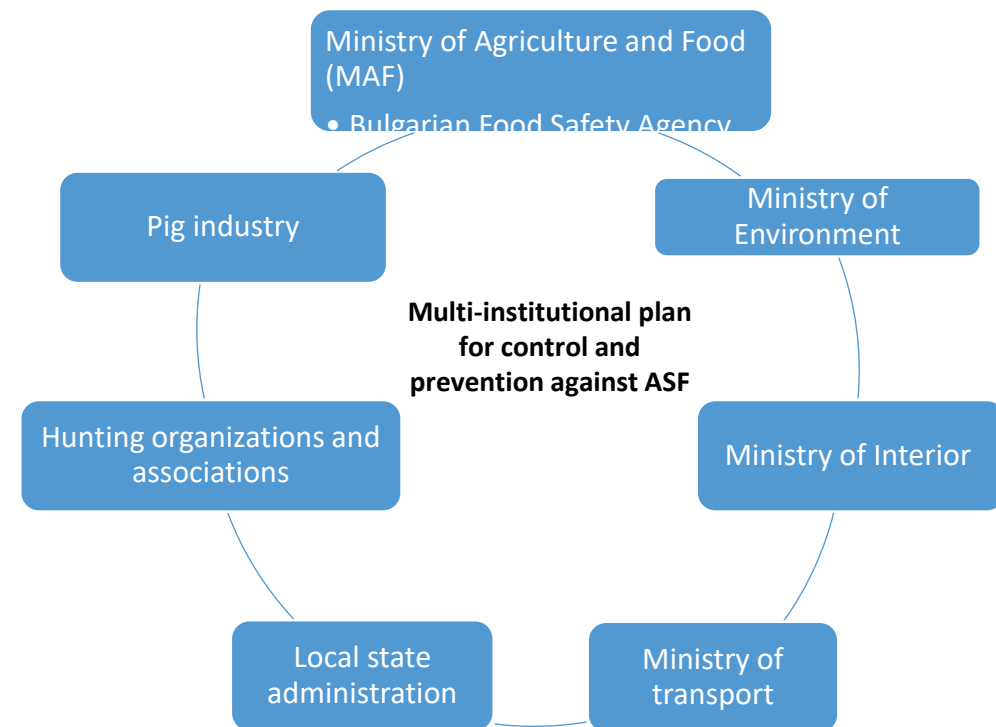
Ministry of Agriculture and Food (MAF)

• Bulgarian Food Safety Agency

Ministry of Environment

Ministry of Interior

Ministry of transport

Local state administration

Hunting organizations and associations

Pig industry

**Multi-institutional plan for control and prevention against ASF**